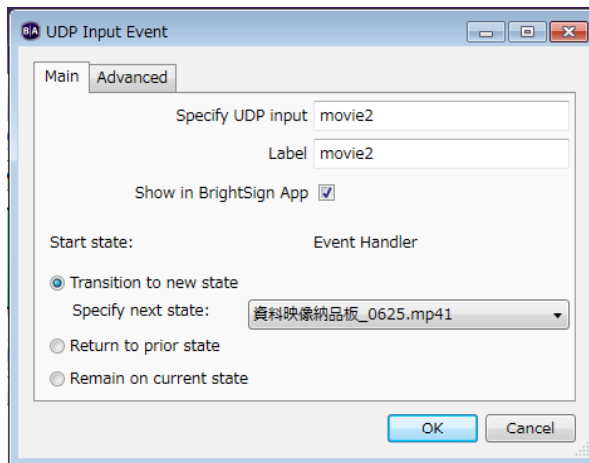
UDP Input Event

Main Advanced

Specify UDP input movie2

Label movie2

Show in BrightSign App

Start state: Event Handler

Transition to new state

Specify next state: 資料映像納品板_0625.mp41

Return to prior state

Remain on current state

OK Cancel